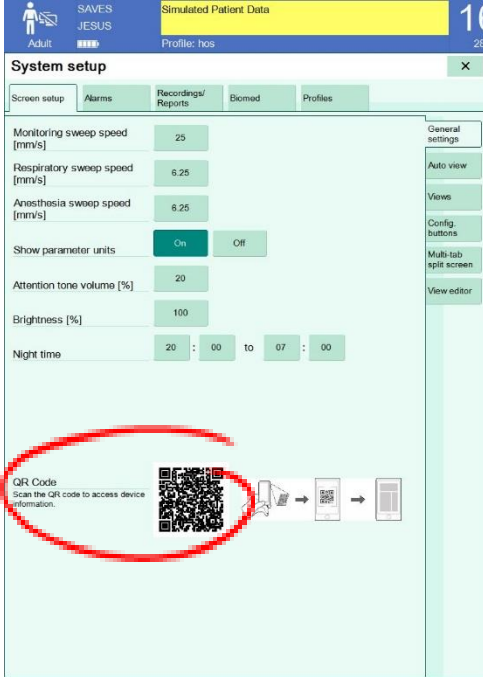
SAVES
JESUS
Adult
Simulated Patient Data
Profile: hos
1
28

System setup
×

Screen setup
Alarms
Recordings/ Reports
Biomed
Profiles

Monitoring sweep speed [mm/s]
25
Respiratory sweep speed [mm/s]
6.25
Anesthesia sweep speed [mm/s]
6.25
Show parameter units
On
Off
Attention tone volume [%]
20
Brightness [%]
100
Night time
20 : 00 to 07 : 00

General settings
Auto view
Views
Config. buttons
Multi-tab split screen
View editor

QR Code
Scan the QR code to access device information.